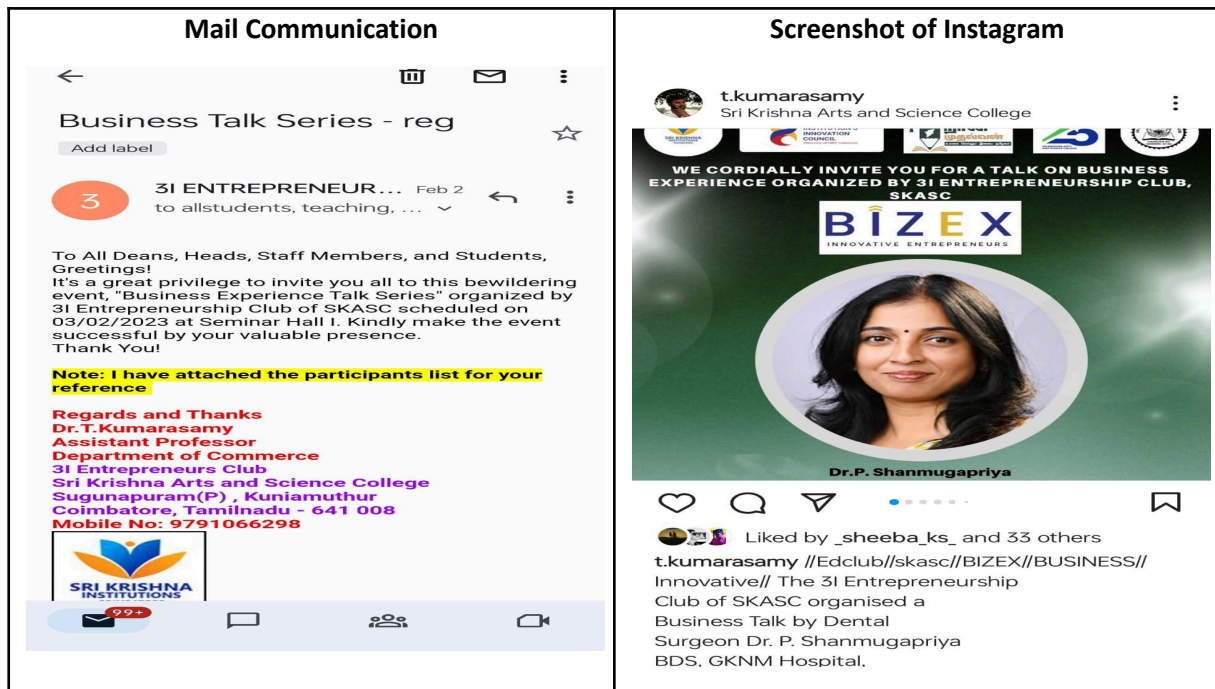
| Mail Communication | Screenshot of Instagram |
|---|---|

Business Talk Series - reg

Add label

3

3I ENTREPRENEUR... Feb 2

to allstudents, teaching, ...

To All Deans, Heads, Staff Members, and Students,
Greetings!
It's a great privilege to invite you all to this bewildering event, "Business Experience Talk Series" organized by 3I Entrepreneurship Club of SKASC scheduled on 03/02/2023 at Seminar Hall I. Kindly make the event successful by your valuable presence.
Thank You!

Note: I have attached the participants list for your reference

Regards and Thanks
Dr.T.Kumarasamy
Assistant Professor
Department of Commerce
3I Entrepreneurs Club
Sri Krishna Arts and Science College
Sugunapuram(P) , Kuniamuthur
Coimbatore, Tamilnadu - 641 008
Mobile No: 9791066298

SRI KRISHNA INSTITUTIONS

99+

t.kumarasamy
Sri Krishna Arts and Science College

INNOVATION COUNCIL

WE CORDIALLY INVITE YOU FOR A TALK ON BUSINESS EXPERIENCE ORGANIZED BY 3I ENTREPRENEURSHIP CLUB, SKASC

BIZEX
INNOVATIVE ENTREPRENEURS

Dr.P. Shanmugapriya

Liked by _sheeba_ks_ and 33 others

t.kumarasamy //Edclub//skasc//BIZEX//BUSINESS// Innovative// The 3I Entrepreneurship Club of SKASC organised a Business Talk by Dental Surgeon Dr. P. Shanmugapriya BDS, GKNM Hospital,